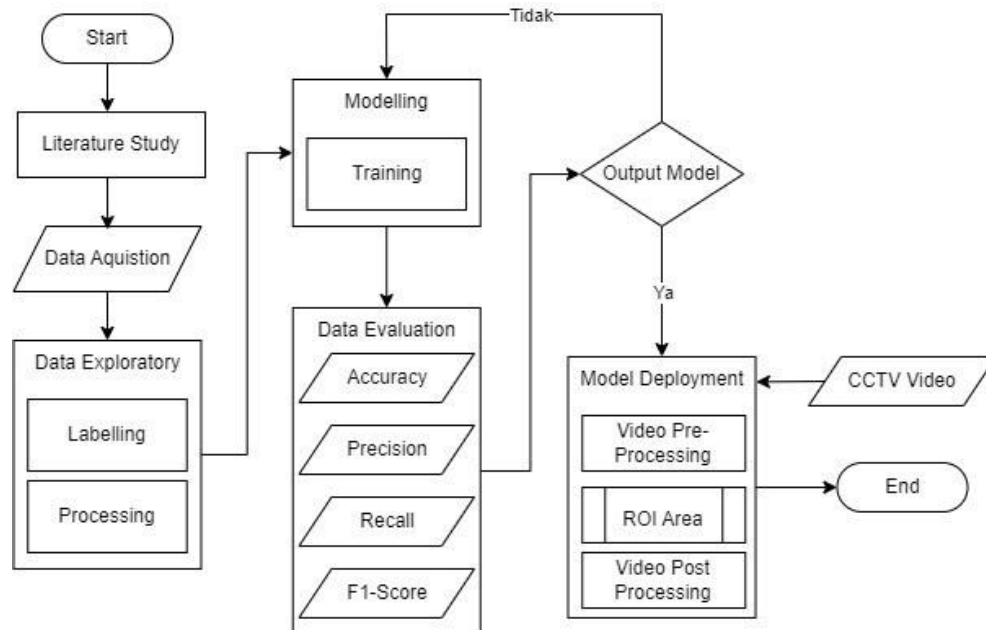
Start

Literature Study

Data Aquistion

Data Exploratory

Labelling

Processing

Modelling

Training

Data Evaluation

Accuracy

Precision

Recall

F1-Score

Tidak

Output Model

Ya

Model Deployment

CCTV Video

Video Pre-Processing

ROI Area

Video Post Processing

End